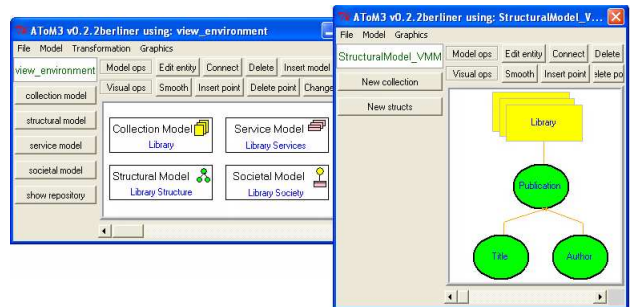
AToM3 v0.2.2berliner using: view_environment

File Model Transformation Graphics

view_environment

Model ops Edit entity Connect Delete Insert model

Visual ops Smooth Insert point Delete point Change

collection model

structural model

service model

societal model

show repository

Collection Model
Library

Service Model
Library Services

Structural Model
Library Structure

Societal Model
Library Society

AToM3 v0.2.2berliner using: StructuralModel_V...

File Model Graphics

StructuralModel_VMM

Model ops Edit entity Connect Delete

Visual ops Smooth Insert point elete po

New collection

New structs

Library

Publication

Title

Author